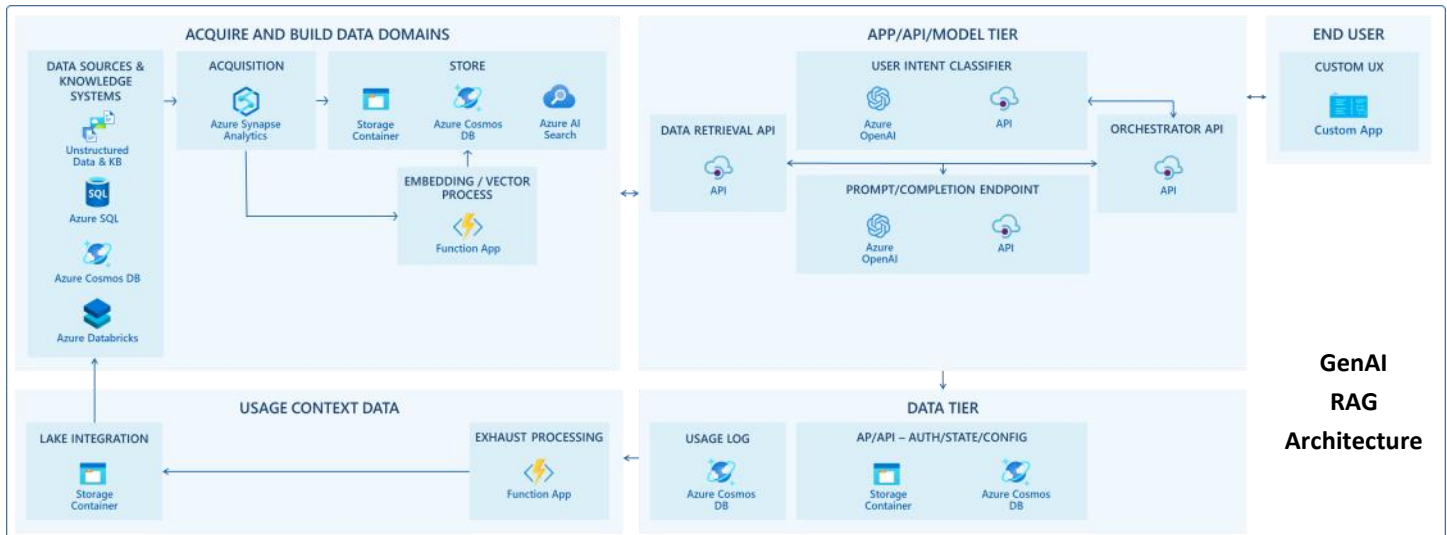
ACQUIRE AND BUILD DATA DOMAINS

DATA SOURCES & KNOWLEDGE SYSTEMS

Unstructured Data & KB

SQL

Azure SQL

Azure Cosmos DB

Azure Databricks

ACQUISITION

Azure Synapse Analytics

STORE

Storage Container

Azure Cosmos DB

Azure AI Search

EMBEDDING / VECTOR PROCESS

Function App

APP/API/MODEL TIER

USER INTENT CLASSIFIER

Azure OpenAI

API

DATA RETRIEVAL API

API

ORCHESTRATOR API

API

PROMPT/COMPLETION ENDPOINT

Azure OpenAI

API

END USER

CUSTOM UX

Custom App

GenAI
RAG
Architecture

USAGE CONTEXT DATA

LAKE INTEGRATION

Storage Container

EXHAUST PROCESSING

Function App

DATA TIER

USAGE LOG

Azure Cosmos DB

AP/API – AUTH/STATE/CONFIG

Storage Container

Azure Cosmos DB